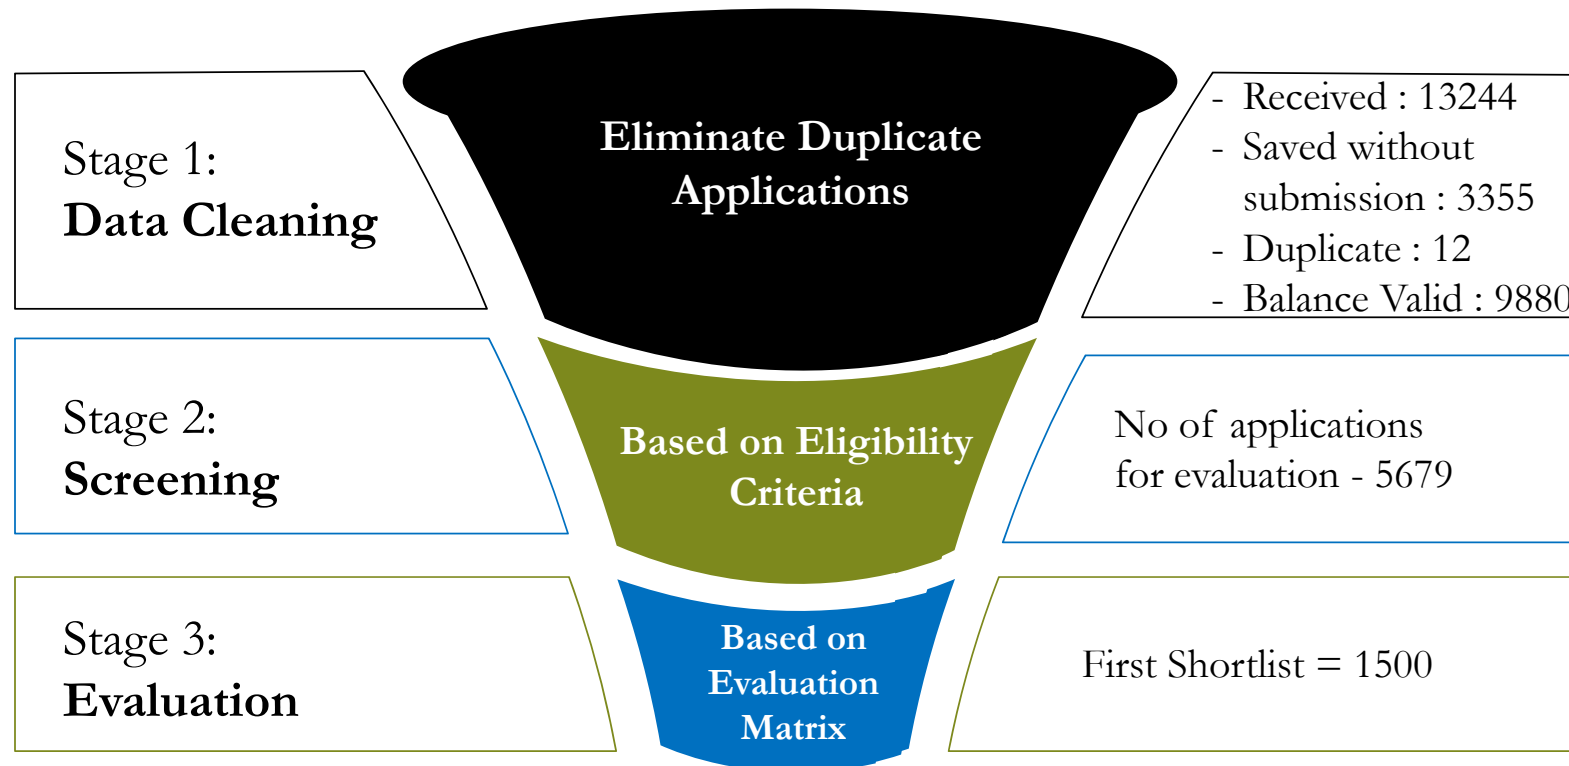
Stage 1:
Data Cleaning

Eliminate Duplicate Applications

- Received : 13244
- Saved without submission : 3355
- Duplicate : 12
- Balance Valid : 9880

Stage 2:
Screening

Based on Eligibility Criteria

No of applications for evaluation - 5679

Stage 3:
Evaluation

Based on Evaluation Matrix

First Shortlist = 1500